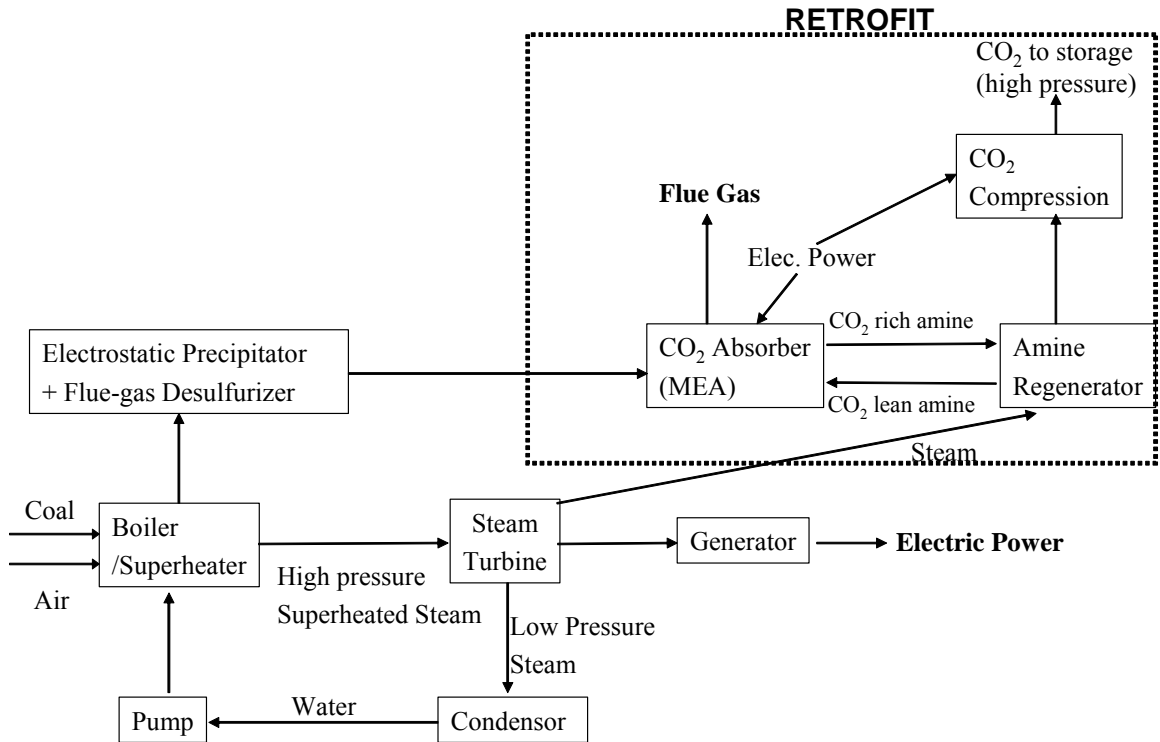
RETROFIT

$CO_2$ to storage (high pressure)

$CO_2$ Compression

Flue Gas

Elec. Power

$CO_2$ rich amine

Electrostatic Precipitator + Flue-gas Desulfurizer

$CO_2$ Absorber (MEA)

Amine Regenerator

$CO_2$ lean amine

Steam

Coal

Air

Boiler /Superheater

Steam Turbine

Generator

Electric Power

High pressure Superheated Steam

Low Pressure Steam

Water

Pump

Condensor